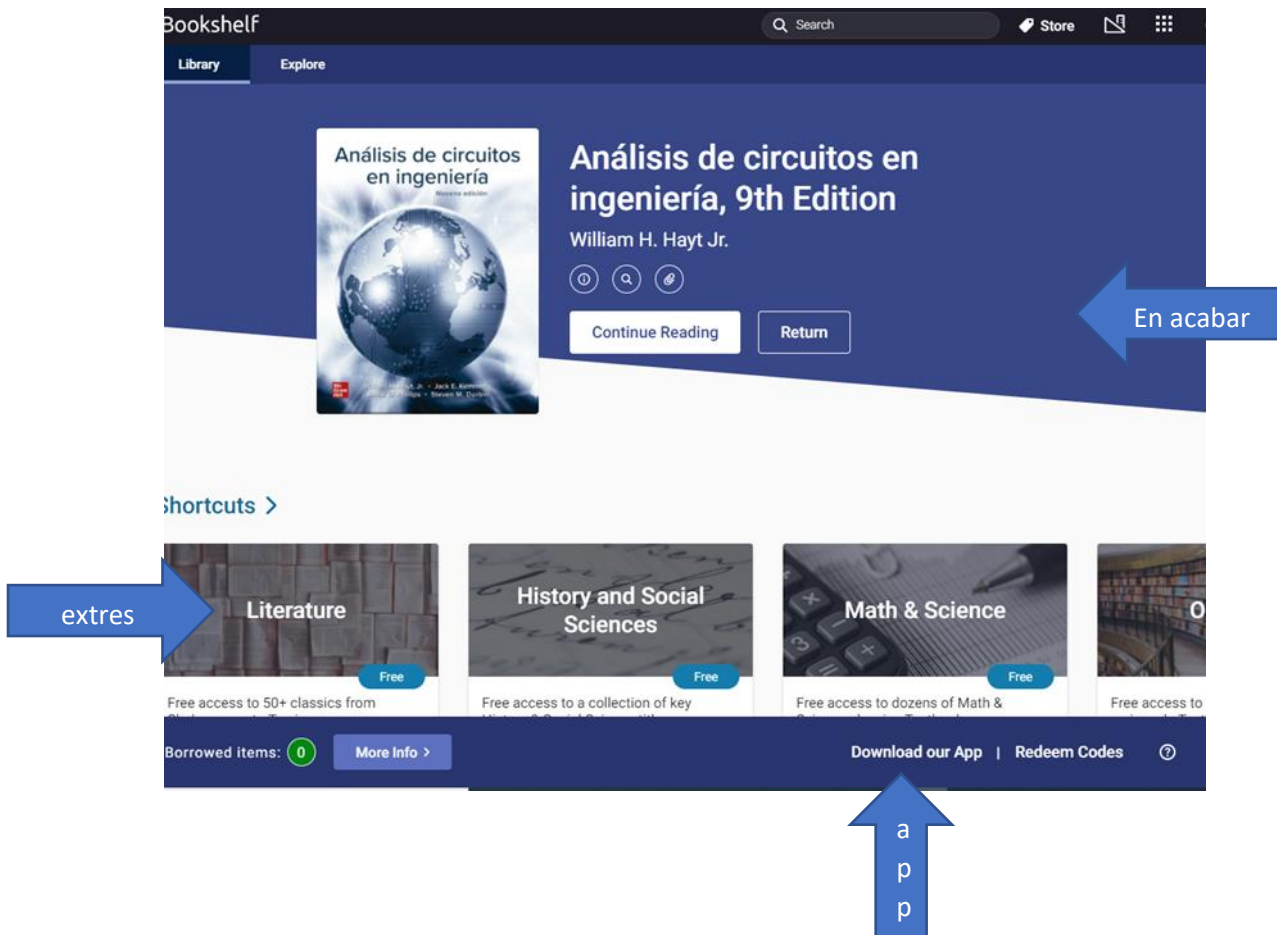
Bookshelf

Search

Store

Library

Explore

Análisis de circuitos en ingeniería

Novena edición

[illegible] Jr. • Jack E. Kemmerly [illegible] • Steven M. Durbin

Análisis de circuitos en ingeniería, 9th Edition

William H. Hayt Jr.

Continue Reading

Return

En acabar

Shortcuts >

extres

Literature

Free

Free access to 50+ classics from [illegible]

History and Social Sciences

Free

Free access to a collection of key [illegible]

Math & Science

Free

Free access to dozens of Math & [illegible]

O

Free access to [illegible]

Borrowed items: 0

More Info >

Download our App | Redeem Codes

a
p
p